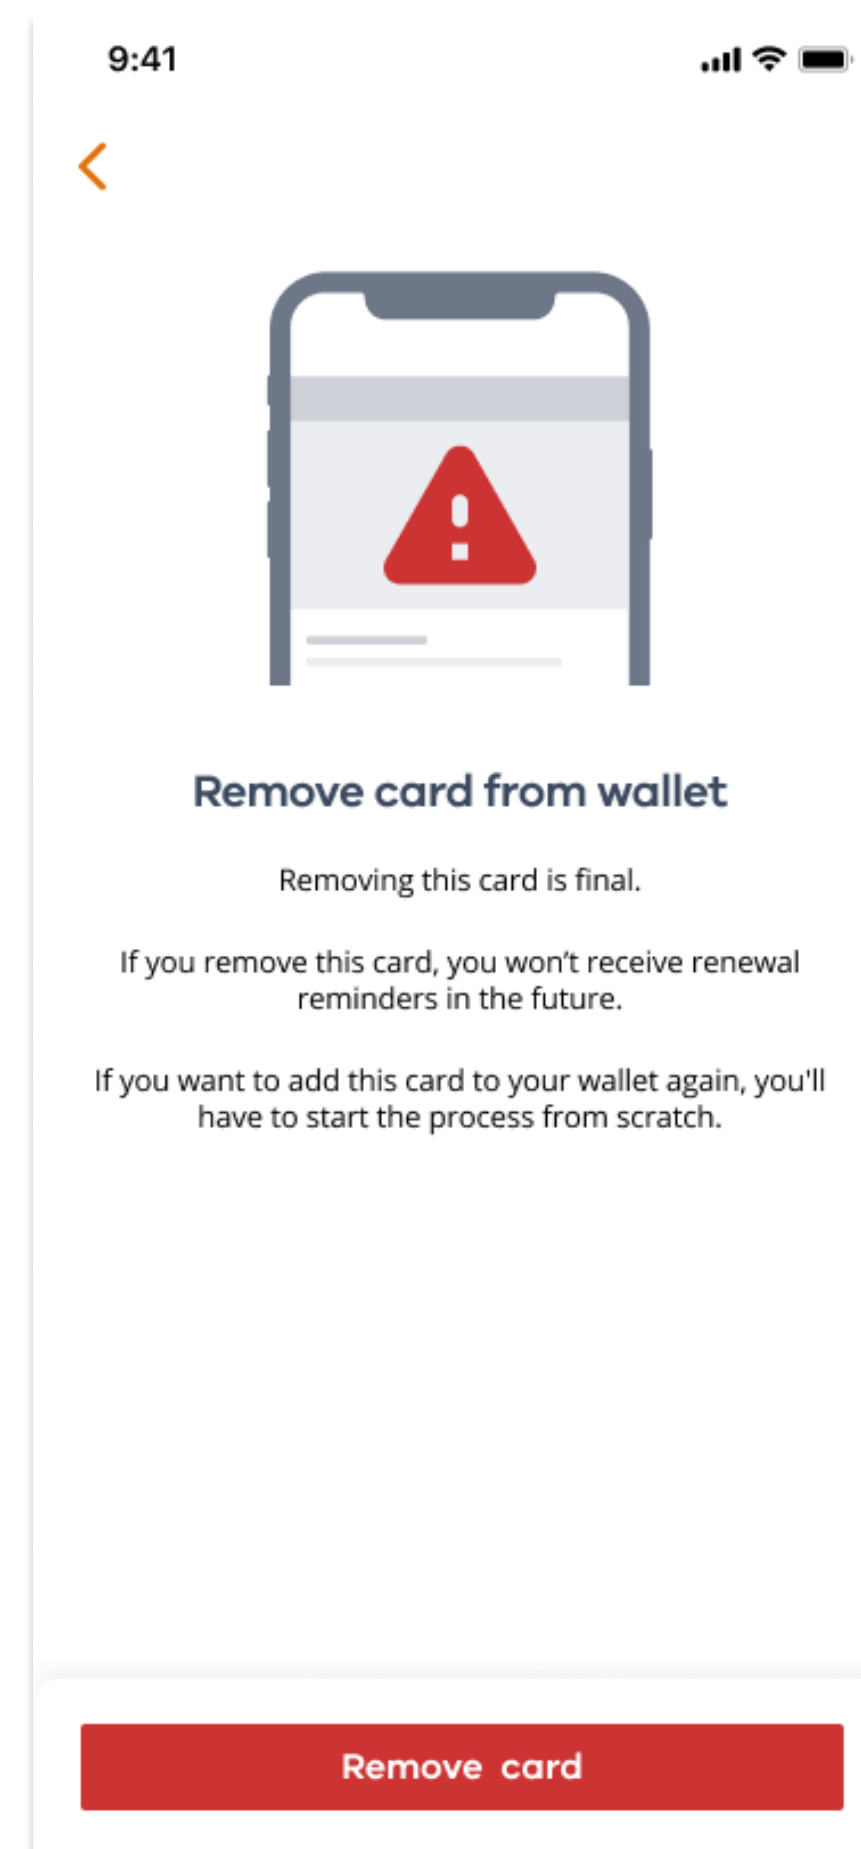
9:41

Remove card from wallet

Removing this card is final.

If you remove this card, you won't receive renewal reminders in the future.

If you want to add this card to your wallet again, you'll have to start the process from scratch.

Remove card